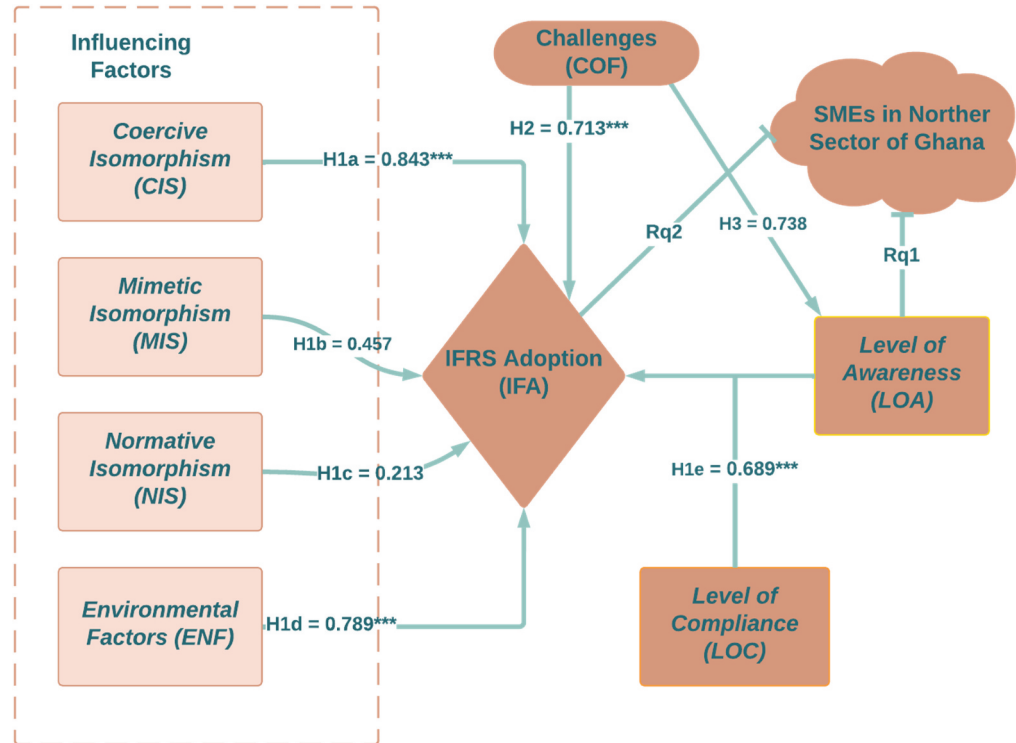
Influencing Factors

Coercive Isomorphism (CIS)

Mimetic Isomorphism (MIS)

Normative Isomorphism (NIS)

Environmental Factors (ENF)

Challenges (COF)

H2 = 0.713***

SMEs in Norther Sector of Ghana

H1a = 0.843***

Rq2

H3 = 0.738

Rq1

H1b = 0.457

IFRS Adoption (IFA)

Level of Awareness (LOA)

H1c = 0.213

H1e = 0.689***

H1d = 0.789***

Level of Compliance (LOC)